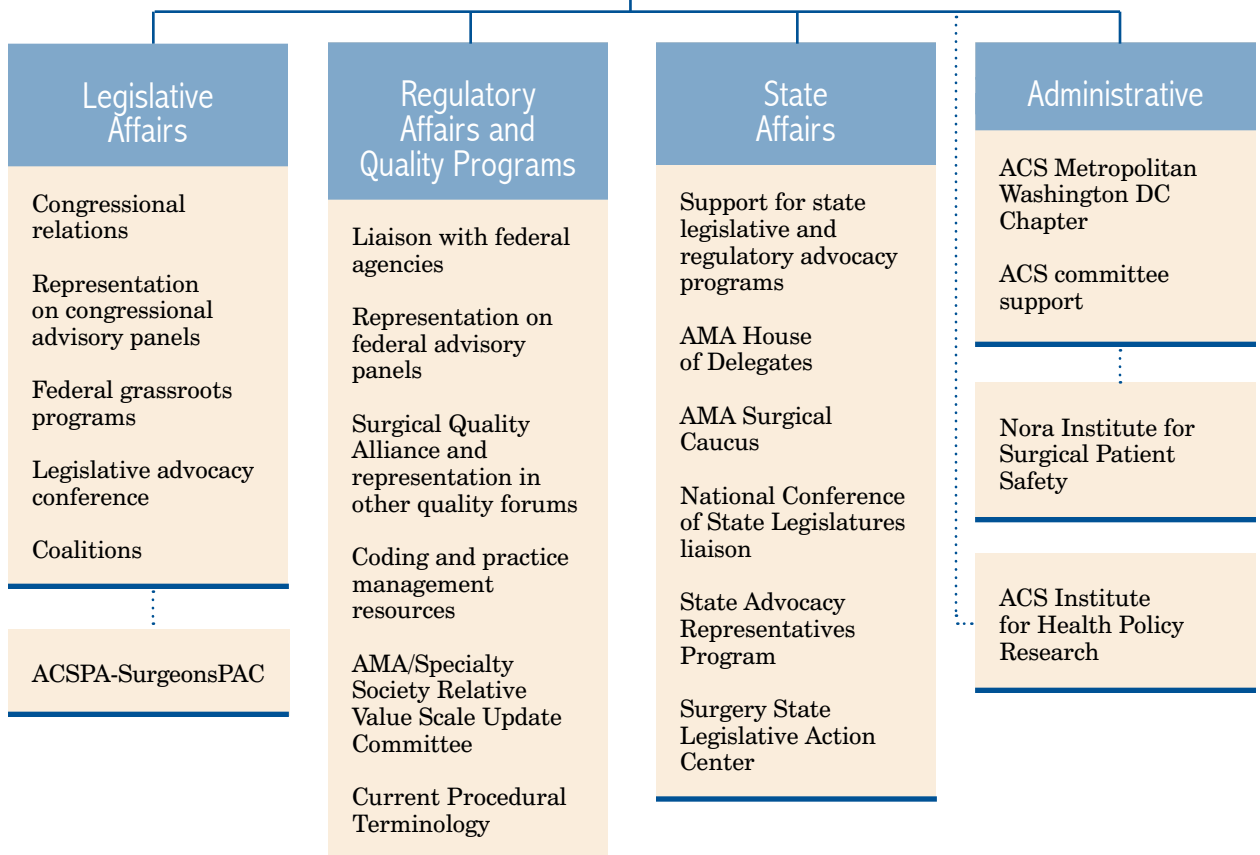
Legislative Affairs

Congressional relations

Representation on congressional advisory panels

Federal grassroots programs

Legislative advocacy conference

Coalitions

ACSPA-SurgeonsPAC

Regulatory Affairs and Quality Programs

Liaison with federal agencies

Representation on federal advisory panels

Surgical Quality Alliance and representation in other quality forums

Coding and practice management resources

AMA/Specialty Society Relative Value Scale Update Committee

Current Procedural Terminology

State Affairs

Support for state legislative and regulatory advocacy programs

AMA House of Delegates

AMA Surgical Caucus

National Conference of State Legislatures liaison

State Advocacy Representatives Program

Surgery State Legislative Action Center

Administrative

ACS Metropolitan Washington DC Chapter

ACS committee support

Nora Institute for Surgical Patient Safety

ACS Institute for Health Policy Research